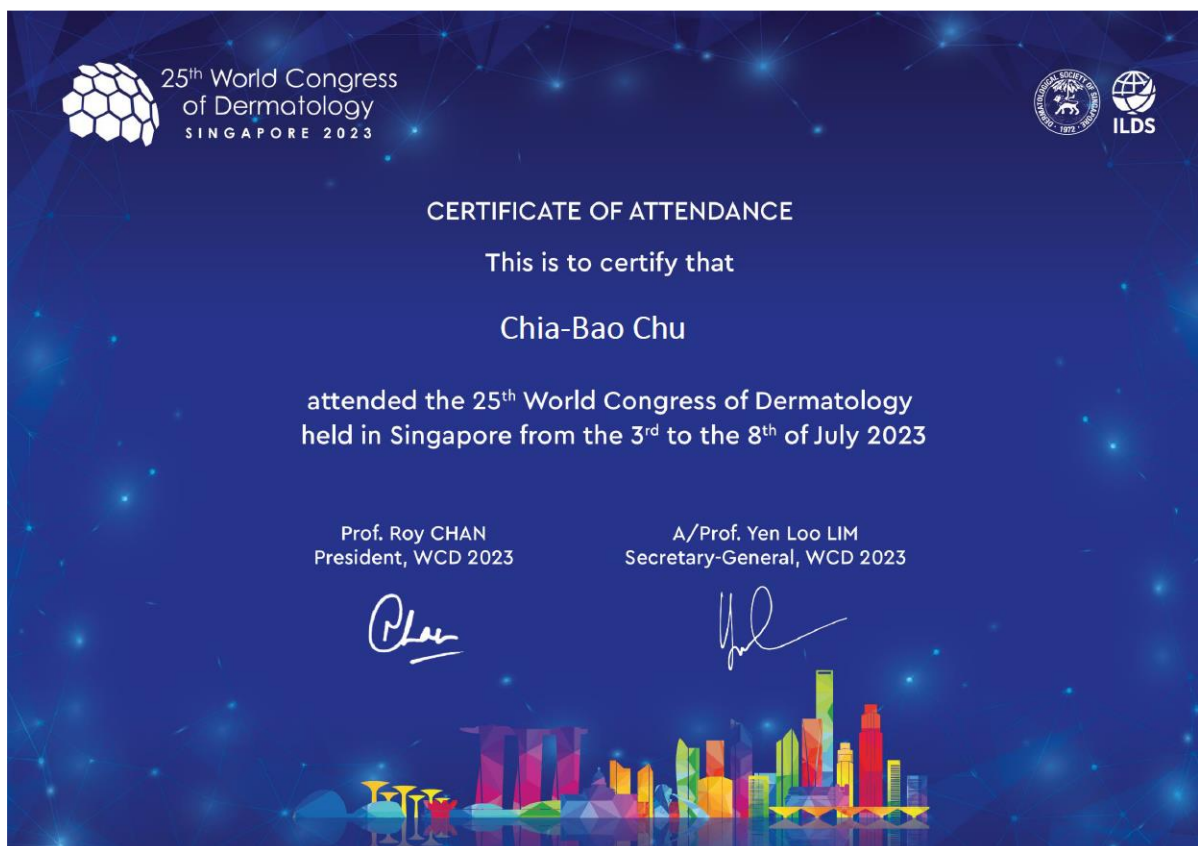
25$^{th}$ World Congress of Dermatology
SINGAPORE 2023

DERMATOLOGICAL SOCIETY OF SINGAPORE 1972

ILDS

CERTIFICATE OF ATTENDANCE

This is to certify that

Chia-Bao Chu

attended the 25$^{th}$ World Congress of Dermatology held in Singapore from the 3$^{rd}$ to the 8$^{th}$ of July 2023

Prof. Roy CHAN
President, WCD 2023

A/Prof. Yen Loo LIM
Secretary-General, WCD 2023